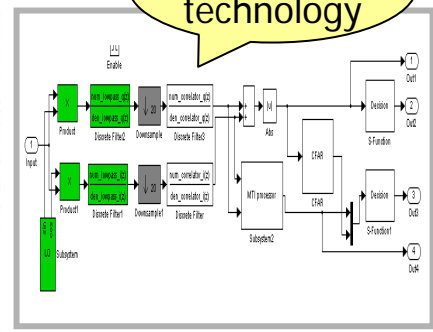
technology

Enable

1
Input

X
Product

X
Product1

num_lowpass_i(z)
den_lowpass_i(z)
Discrete Filter2

num_lowpass_q(z)
den_lowpass_q(z)
Discrete Filter1

20
Downsample

20
Downsample1

num_correlator_i(z)
den_correlator_i(z)
Discrete Filter3

num_correlator_i(z)
den_correlator_i(z)
Discrete Filter

|u|
Abs

CFAR
CFAR

MTI processor
Subsystem2

Decision
S-Function

Decision
S-Function1

LO
Subsystem

1
Out1

2
Out2

3
Out3

4
Out4